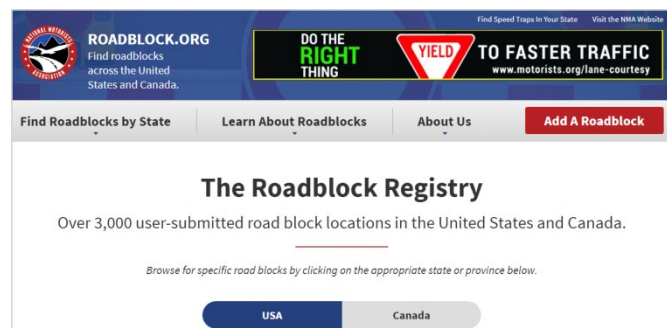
NATIONAL MOTORISTS ASSOCIATION

ROADBLOCK.ORG
Find roadblocks across the United States and Canada.

Find Speed Traps In Your State   Visit the NMA Website

DO THE RIGHT THING YIELD TO FASTER TRAFFIC www.motorists.org/lane-courtesy

Find Roadblocks by State   Learn About Roadblocks   About Us   Add A Roadblock

The Roadblock Registry

Over 3,000 user-submitted road block locations in the United States and Canada.

Browse for specific road blocks by clicking on the appropriate state or province below.

USA   Canada